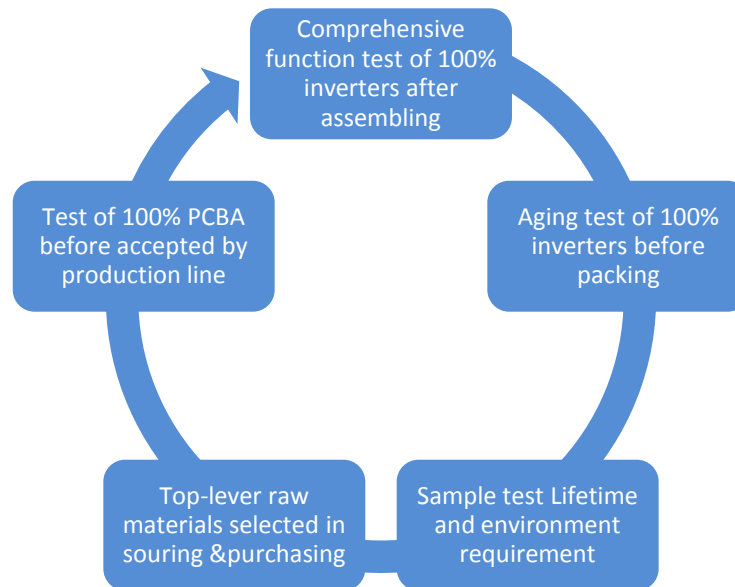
Comprehensive function test of 100% inverters after assembling

Aging test of 100% inverters before packing

Sample test Lifetime and environment requirement

Top-lever raw materials selected in souring &purchasing

Test of 100% PCBA before accepted by production line